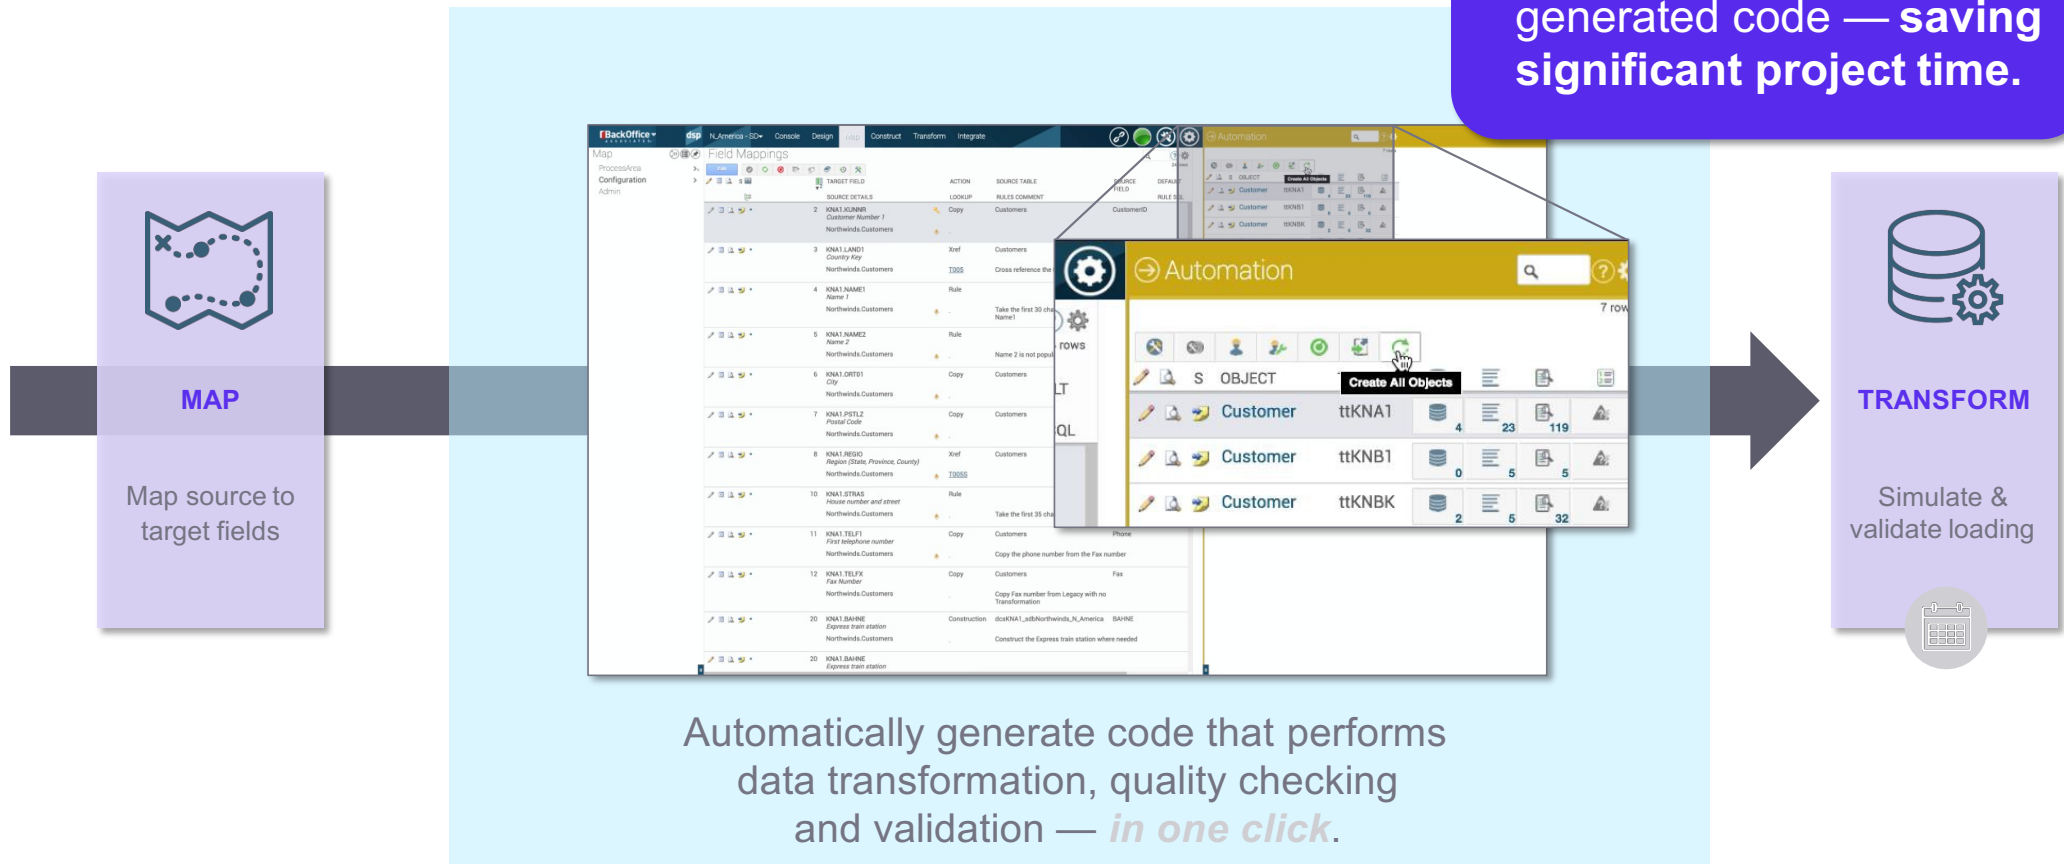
generated code — saving significant project time.

MAP

Map source to target fields

BackOffice dsp N_America - SD Console Design Map Construct Transform Integrate

Map
ProcessArea
Configuration
Admin

Field Mappings

TARGET FIELD ACTION SOURCE TABLE
SOURCE DETAILS LOOKUP RULES COMMENT

2 KNA1.KUNNR Customer Number 1 Northwinds.Customers Copy Customers CustomerID
3 KNA1.LAND1 Country Key Northwinds.Customers Xref Customers T005 Cross reference the
4 KNA1.NAME1 Name 1 Northwinds.Customers Rule Take the first 30 cha Name1
5 KNA1.NAME2 Name 2 Northwinds.Customers Rule Name 2 is not popul
6 KNA1.ORT01 City Northwinds.Customers Copy Customers
7 KNA1.PSTLZ Postal Code Northwinds.Customers Copy Customers
8 KNA1.REGIO Region (State, Province, County) Northwinds.Customers Xref Customers T005S
10 KNA1.STRAS House number and street Northwinds.Customers Rule Take the first 35 cha
11 KNA1.TELF1 First telephone number Northwinds.Customers Copy Customers Phone Copy the phone number from the Fax number
12 KNA1.TELFX Fax Number Northwinds.Customers Copy Customers Fax Copy Fax number from Legacy with no Transformation
20 KNA1.BAHNE Express train station Northwinds.Customers Construction dcsKNA1_adbNorthwinds_N_America BAHNE Construct the Express train station where needed
20 KNA1.BAHNE Express train station

Automation

7 rows

rows
LT
QL

S OBJECT Create All Objects
Customer ttKNA1 4 23 119
Customer ttKNB1 0 5 5
Customer ttKNBK 2 5 32

Automatically generate code that performs data transformation, quality checking and validation — in one click.

TRANSFORM

Simulate & validate loading